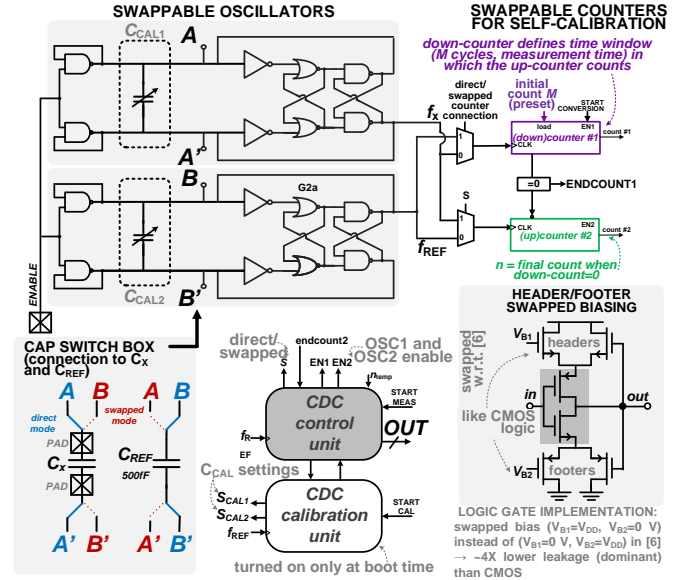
SWAPPABLE OSCILLATORS

SWAPPABLE COUNTERS FOR SELF-CALIBRATION

$C_{CAL1}$

A

A'

B

B'

$C_{CAL2}$

G2a

ENABLE

down-counter defines time window (M cycles, measurement time) in which the up-counter counts

direct/ swapped counter connection

initial count M (preset)

START CONVERSION

load

EN1

(down)counter #1

count #1

CLK

$f_X$

$f_{REF}$

S

=0

ENDCOUNT1

EN2

CLK

(up)counter #2

count #2

n = final count when down-count=0

CAP SWITCH BOX (connection to $C_X$ and $C_{REF}$)

A B A B

direct mode

swapped mode

PAD

$C_X$

PAD

$C_{REF}$

500fF

A' B' A' B'

direct/ swapped

endcount2

S

EN1 EN2

OSC1 and OSC2 enable

$n_{temp}$

START MEAS

CDC control unit

OUT

$f_R$

EF

$C_{CAL}$ settings

$S_{CAL1}$

$S_{CAL2}$

$f_{REF}$

CDC calibration unit

START CAL

turned on only at boot time

HEADER/FOOTER SWAPPED BIASING

$V_{B1}$

headers

swapped w.r.t. [6]

in

out

like CMOS logic

$V_{B2}$

footers

LOGIC GATE IMPLEMENTATION: swapped bias ($V_{B1}$=$V_{DD}$, $V_{B2}$=0 V) instead of ($V_{B1}$=0 V, $V_{B2}$=$V_{DD}$) in [6] → ~4X lower leakage (dominant) than CMOS